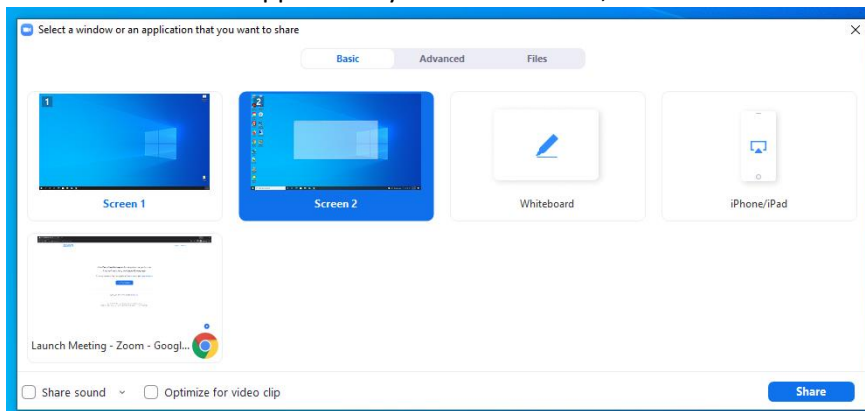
Select a window or an application that you want to share

Basic
Advanced
Files

1
Screen 1

2
Screen 2

Whiteboard

iPhone/iPad

Launch Meeting - Zoom - Googl...

Share sound
Optimize for video clip

Share